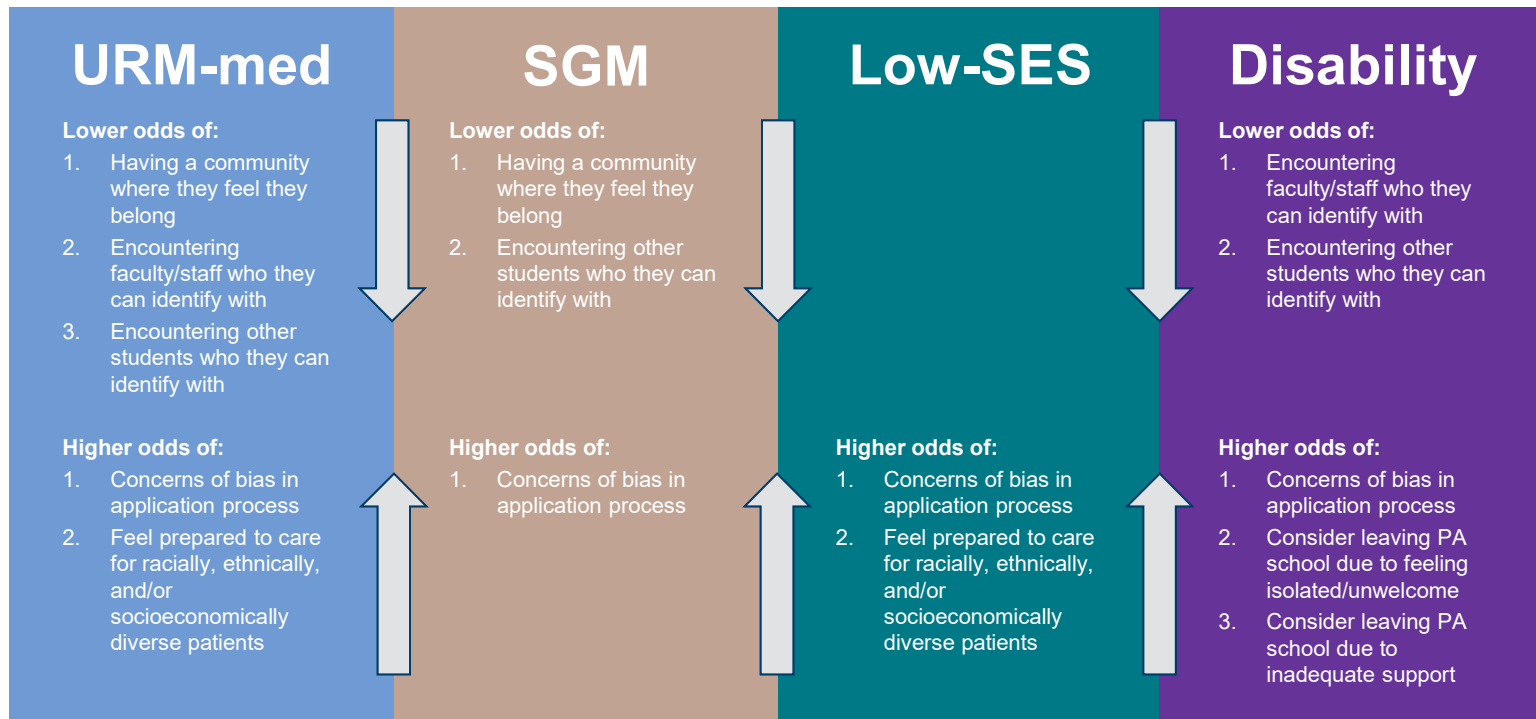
URM-med

Lower odds of:
1. Having a community where they feel they belong
2. Encountering faculty/staff who they can identify with
3. Encountering other students who they can identify with

Higher odds of:
1. Concerns of bias in application process
2. Feel prepared to care for racially, ethnically, and/or socioeconomically diverse patients

SGM

Lower odds of:
1. Having a community where they feel they belong
2. Encountering other students who they can identify with

Higher odds of:
1. Concerns of bias in application process

Low-SES

Higher odds of:
1. Concerns of bias in application process
2. Feel prepared to care for racially, ethnically, and/or socioeconomically diverse patients

Disability

Lower odds of:
1. Encountering faculty/staff who they can identify with
2. Encountering other students who they can identify with

Higher odds of:
1. Concerns of bias in application process
2. Consider leaving PA school due to feeling isolated/unwelcome
3. Consider leaving PA school due to inadequate support